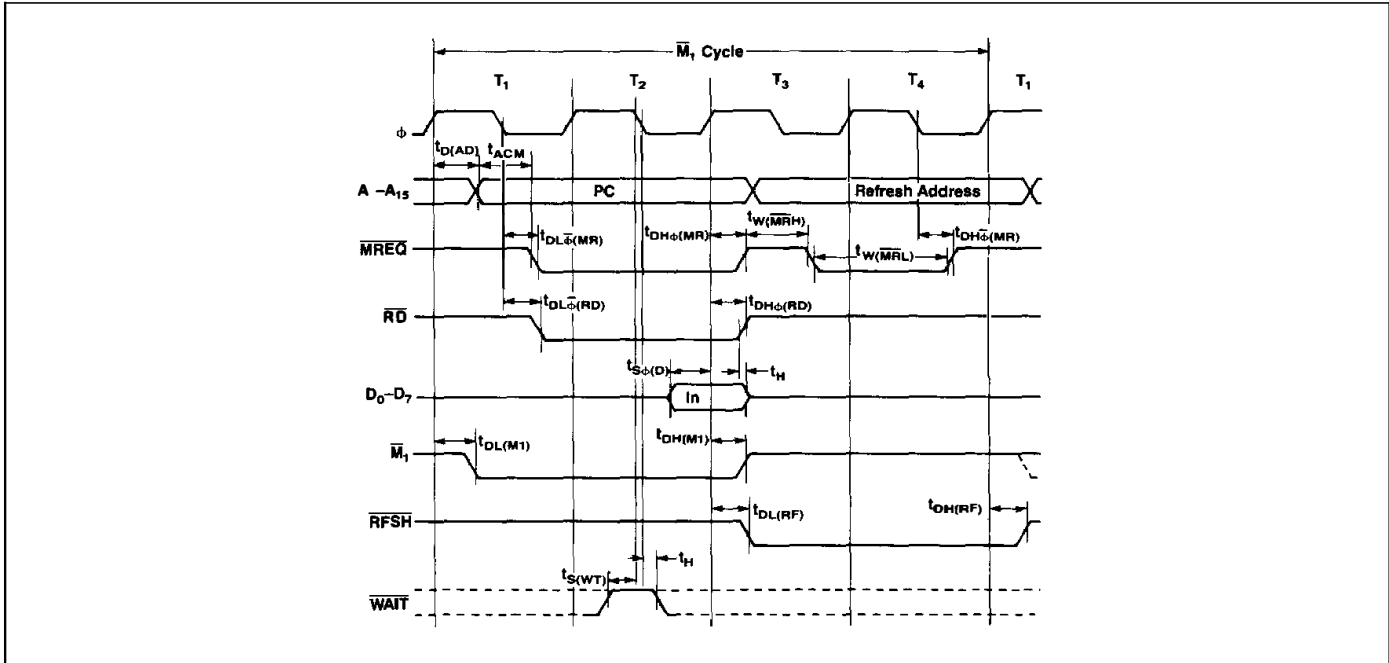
$\overline{M}_1$ Cycle

$T_1$

$T_2$

$T_3$

$T_4$

$T_1$

$\phi$

$t_{D(AD)}$

$t_{ACM}$

$A - A_{15}$

PC

Refresh Address

$t_{DL\bar{\phi}(MR)}$

$t_{DH\phi(MR)}$

$t_{W(\overline{MRH})}$

$t_{W(\overline{MRL})}$

$t_{DH\bar{\phi}(MR)}$

$\overline{MREQ}$

$t_{DL\bar{\phi}(RD)}$

$t_{DH\phi(RD)}$

$\overline{RD}$

$t_{S\phi(D)}$

$t_H$

$D_0 - D_7$

In

$t_{DH(M1)}$

$t_{DL(M1)}$

$\overline{M}_1$

$t_{DL(RF)}$

$t_{DH(RF)}$

$\overline{RFSH}$

$t_{S(WT)}$

$t_H$

$\overline{WAIT}$